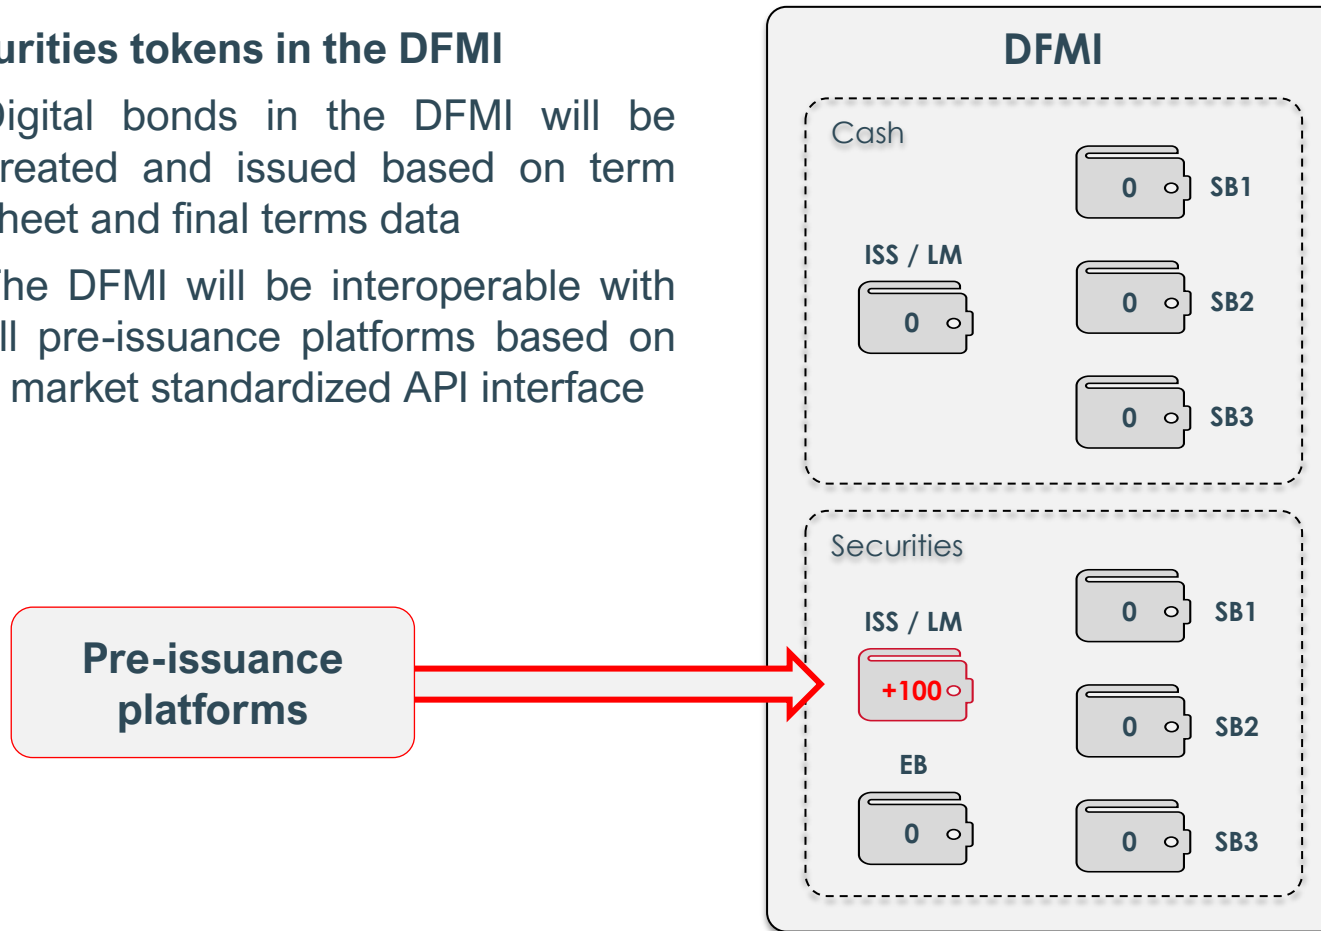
urities tokens in the DFMI

Digital bonds in the DFMI will be reated and issued based on term heet and final terms data

The DFMI will be interoperable with ll pre-issuance platforms based on market standardized API interface

Pre-issuance platforms

DFMI

Cash

ISS / LM

0

0

SB1

0

SB2

0

SB3

Securities

ISS / LM

+100

EB

0

0

SB1

0

SB2

0

SB3